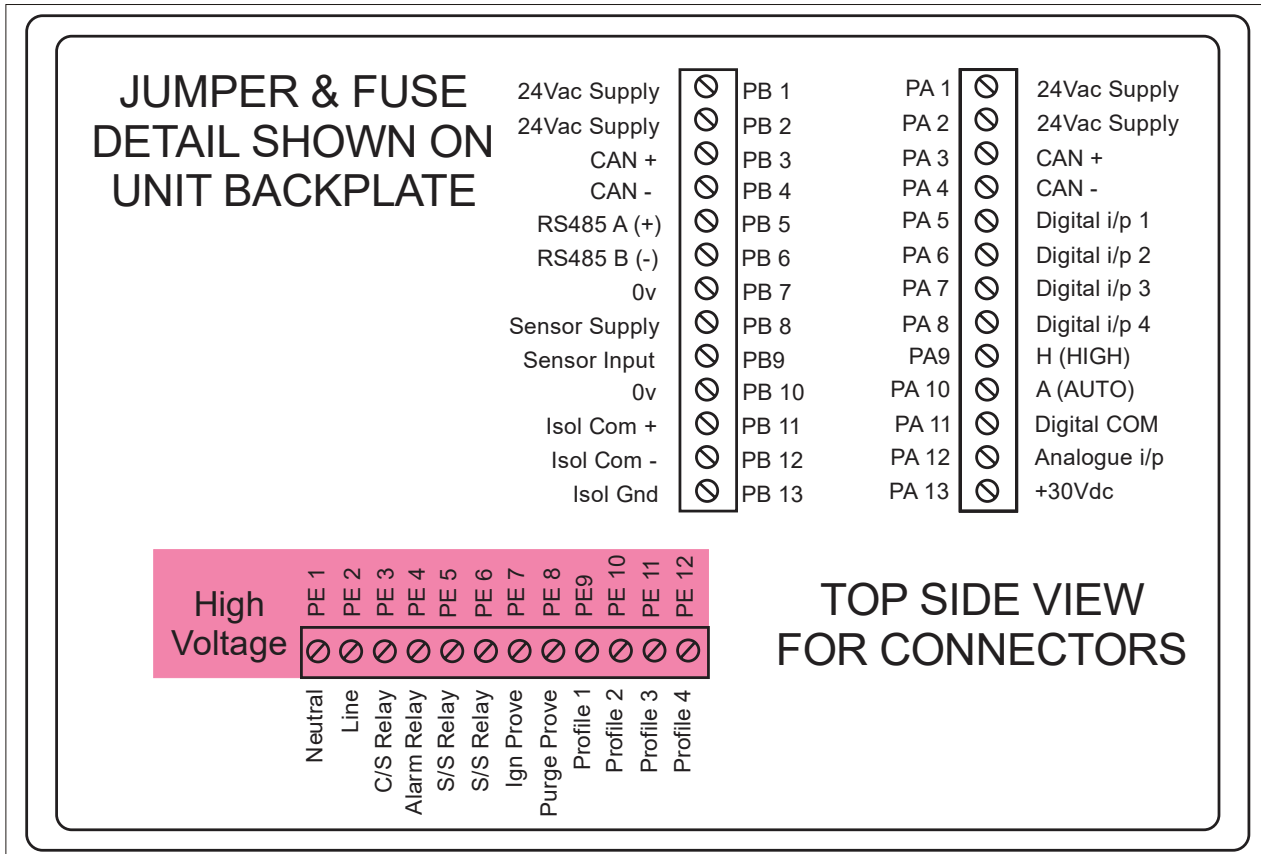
JUMPER & FUSE DETAIL SHOWN ON UNIT BACKPLATE

| 24Vac Supply | PB 1 |
|---|---|
| 24Vac Supply | PB 2 |
| CAN + | PB 3 |
| CAN - | PB 4 |
| RS485 A (+) | PB 5 |
| RS485 B (-) | PB 6 |
| 0v | PB 7 |
| Sensor Supply | PB 8 |
| Sensor Input | PB9 |
| 0v | PB 10 |
| Isol Com + | PB 11 |
| Isol Com - | PB 12 |
| Isol Gnd | PB 13 |

| PA 1 | 24Vac Supply |
|---|---|
| PA 2 | 24Vac Supply |
| PA 3 | CAN + |
| PA 4 | CAN - |
| PA 5 | Digital i/p 1 |
| PA 6 | Digital i/p 2 |
| PA 7 | Digital i/p 3 |
| PA 8 | Digital i/p 4 |
| PA9 | H (HIGH) |
| PA 10 | A (AUTO) |
| PA 11 | Digital COM |
| PA 12 | Analogue i/p |
| PA 13 | +30Vdc |

High Voltage

| PE 1 | PE 2 | PE 3 | PE 4 | PE 5 | PE 6 | PE 7 | PE 8 | PE9 | PE 10 | PE 11 | PE 12 |
|---|---|---|---|---|---|---|---|---|---|---|---|
| Neutral | Line | C/S Relay | Alarm Relay | S/S Relay | S/S Relay | Ign Prove | Purge Prove | Profile 1 | Profile 2 | Profile 3 | Profile 4 |

TOP SIDE VIEW FOR CONNECTORS